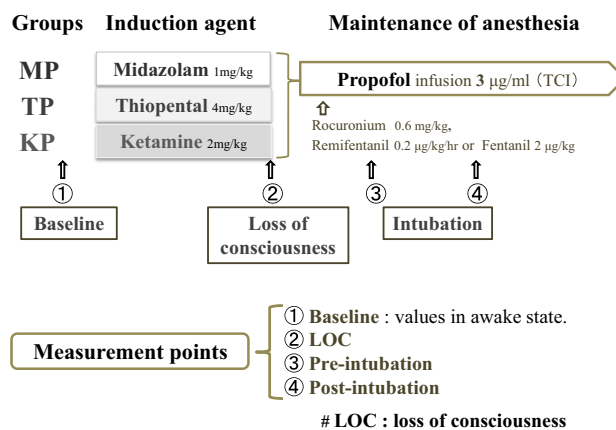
Groups Induction agent Maintenance of anesthesia

MP Midazolam 1mg/kg
TP Thiopental 4mg/kg
KP Ketamine 2mg/kg

Propofol infusion 3 μg/ml（TCI）

⇧
Rocuronium 0.6 mg/kg,
Remifentanil 0.2 μg/kg/hr or Fentanil 2 μg/kg

⇧ ① Baseline
⇧ ② Loss of consciousness
⇧ ③ Intubation
⇧ ④

Measurement points
① Baseline : values in awake state.
② LOC
③ Pre-intubation
④ Post-intubation

# LOC : loss of consciousness